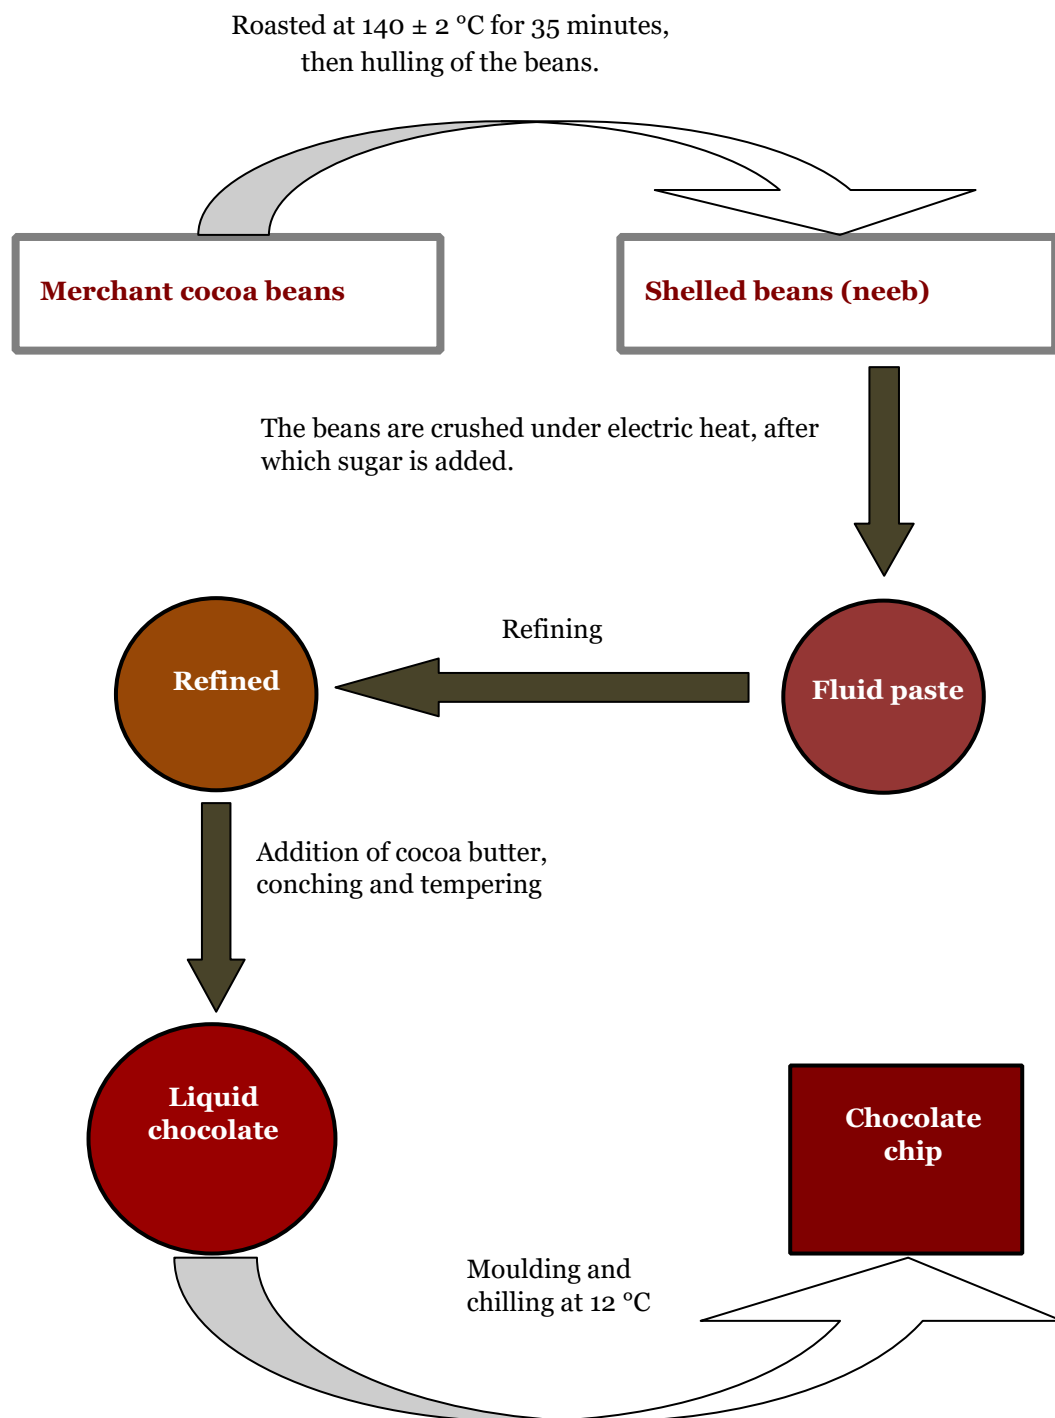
Roasted at 140 ± 2 °C for 35 minutes, then hulling of the beans.

Merchant cocoa beans

Shelled beans (neeb)

The beans are crushed under electric heat, after which sugar is added.

Refining

Refined

Fluid paste

Addition of cocoa butter, conching and tempering

Liquid chocolate

Chocolate chip

Moulding and chilling at 12 °C